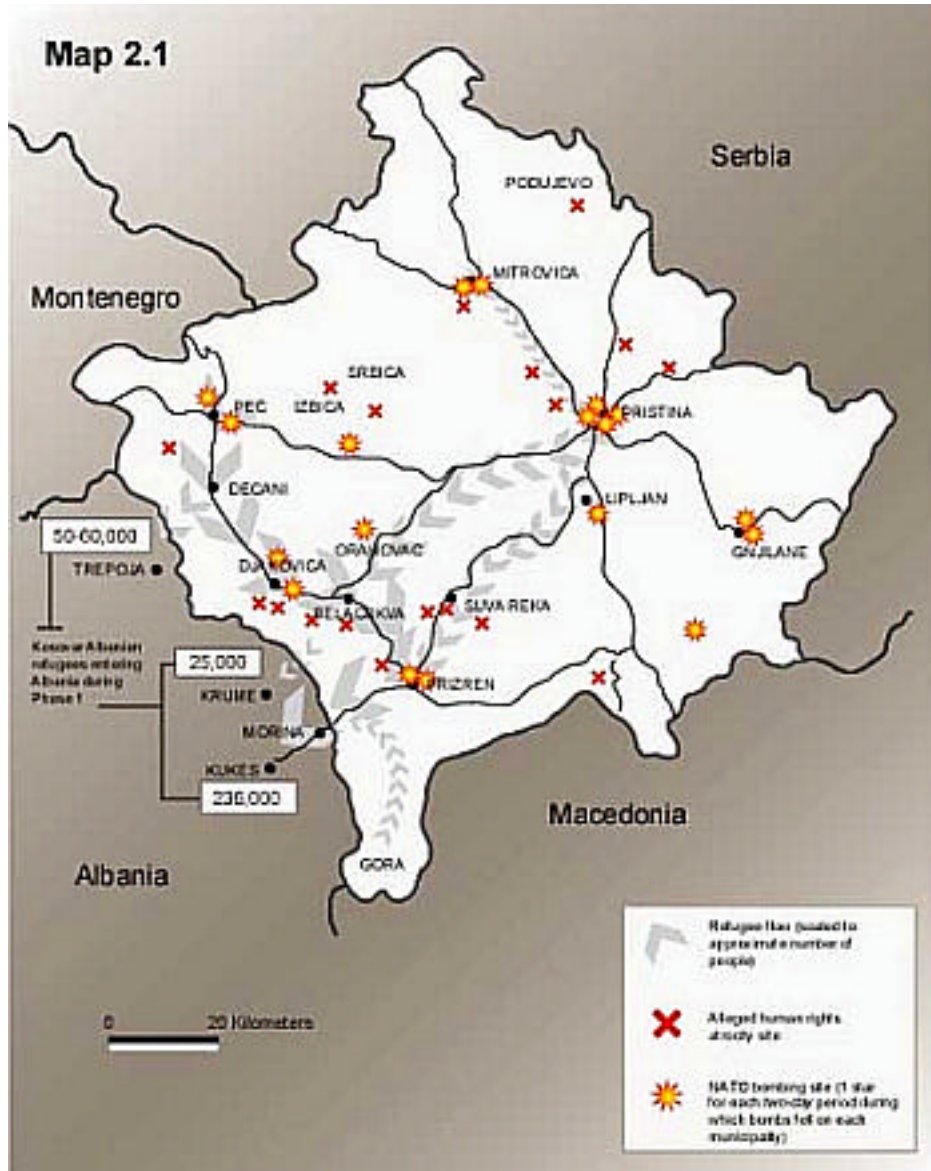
Map 2.1

Serbia

Montenegro

PODUJEVO

MITROVICA

SRBICA

IZBICA

PEĆ

PRISTINA

DECANI

LIPLJAN

50-60,000

ORAHOVAC

GNJILANE

TREPOJA

DJAKOVICA

BELA CRKVA

SUVA REKA

Kosovar Albanian refugees entering Albania during Phase 1

25,000

KRUME

PRIZREN

MORINA

KUKES

230,000

Macedonia

Albania

GORA

Refugee flow (scaled to approximate number of people)

Alleged human rights atrocity site

NATO bombing site (1 star for each two-day period during which bombs fell on each municipality)

0 20 Kilometers